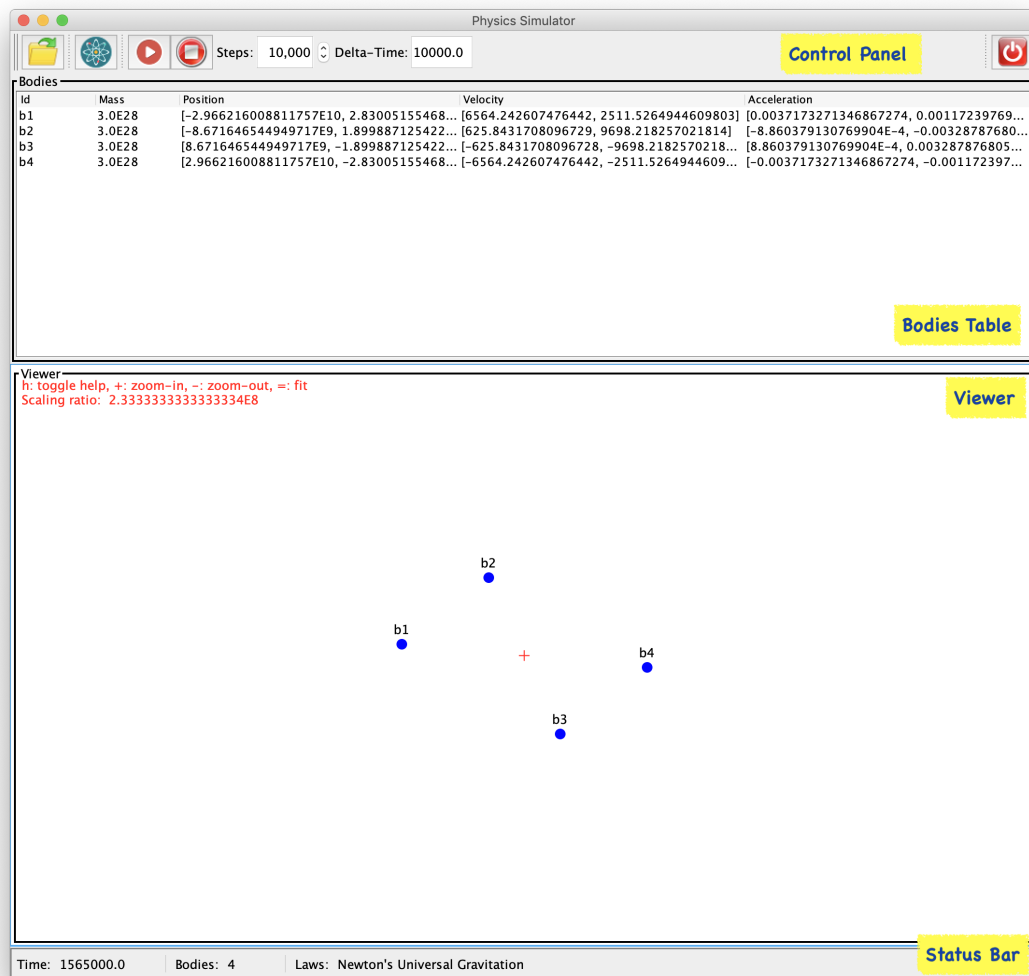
Physics Simulator

Steps: 10,000 Delta-Time: 10000.0

Control Panel

Bodies

| Id | Mass | Position | Velocity | Acceleration |
|---|---|---|---|---|
| b1 | 3.0E28 | [-2.966216008811757E10, 2.83005155468... | [6564.242607476442, 2511.5264944609803] | [0.0037173271346867274, 0.00117239769... |
| b2 | 3.0E28 | [-8.671646544949717E9, 1.899887125422... | [625.8431708096729, 9698.218257021814] | [-8.860379130769904E-4, -0.00328787680... |
| b3 | 3.0E28 | [8.671646544949717E9, -1.899887125422... | [-625.8431708096728, -9698.2182570218... | [8.860379130769904E-4, 0.003287876805... |
| b4 | 3.0E28 | [2.966216008811757E10, -2.83005155468... | [-6564.242607476442, -2511.5264944609... | [-0.0037173271346867274, -0.001172397... |

Bodies Table

Viewer
h: toggle help, +: zoom-in, -: zoom-out, =: fit
Scaling ratio: 2.3333333333333334E8

Viewer

b2
b1
b4
b3

Status Bar

Time: 1565000.0 Bodies: 4 Laws: Newton's Universal Gravitation